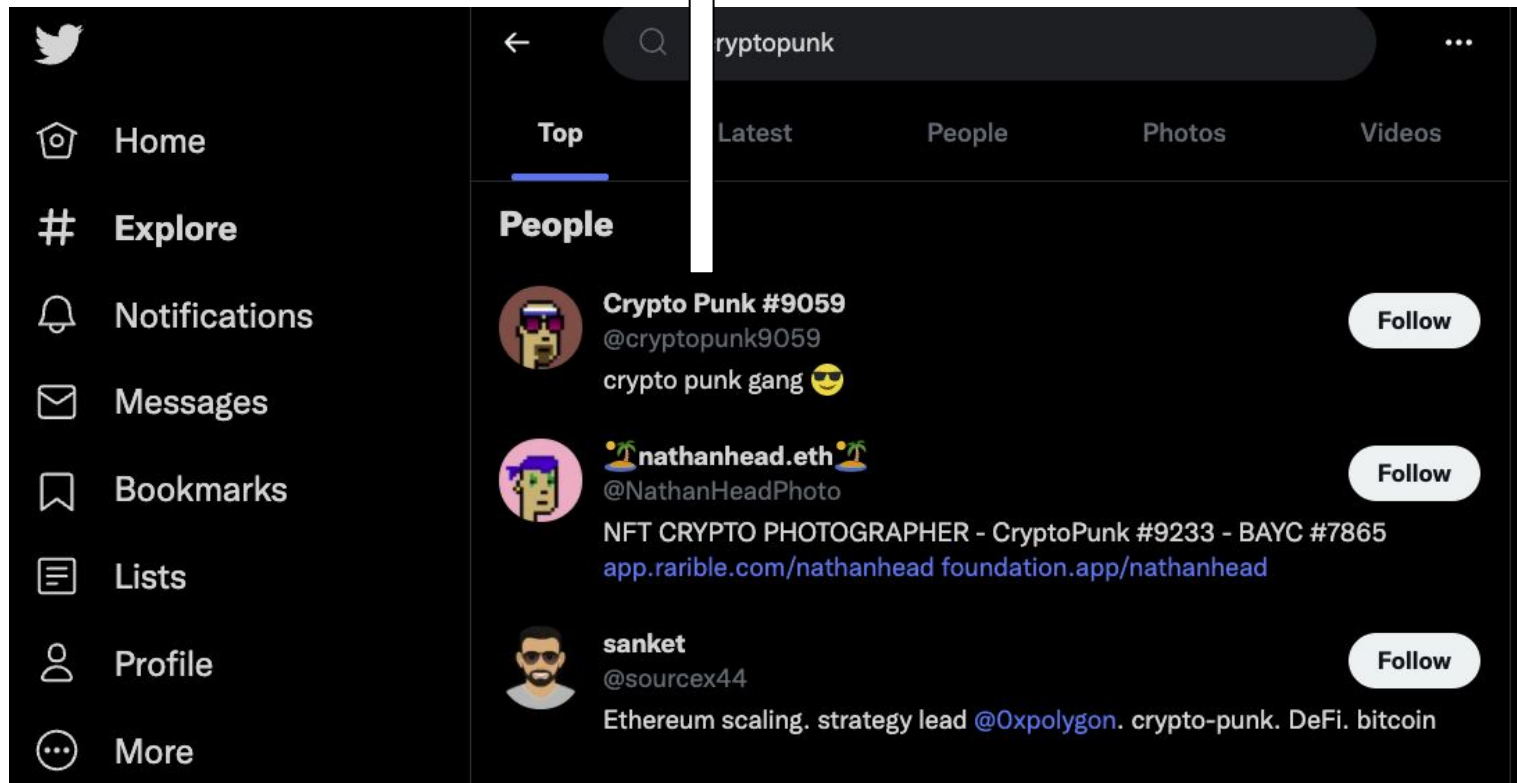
Home

Explore

Notifications

Messages

Bookmarks

Lists

Profile

More

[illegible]ryptopunk

Top

Latest

People

Photos

Videos

People

Crypto Punk #9059
@cryptopunk9059
crypto punk gang 😎

Follow

🏝nathanhead.eth🏝
@NathanHeadPhoto
NFT CRYPTO PHOTOGRAPHER - CryptoPunk #9233 - BAYC #7865
app.rarible.com/nathanhead foundation.app/nathanhead

Follow

sanket
@sourcex44
Ethereum scaling. strategy lead @0xpolygon. crypto-punk. DeFi. bitcoin

Follow